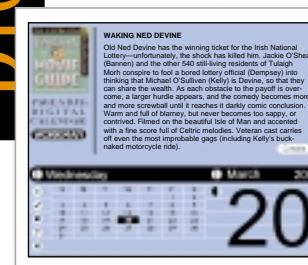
MOVIE GUIDE

WAKING NED DEVINE

Old Ned Devine has the winning ticket for the Irish National Lottery—unfortunately, the shock has killed him. Jackie O'Shea (Bannen) and the other 540 still-living residents of Tully Morh conspire to fool a board lottery official (Dempsey) into thinking that Michael O'Sullivan (Kelly) is Devine, so that they can share the wealth. As each obstacle to the payoff is overcome, a larger hurdle appears, and the comedy becomes more and more screwball until it reaches it darkly comic conclusion. Warm and full of blarney, but never becomes too sappy, or contrived. Filmed on the beautiful Isle of Man and accented with a fine score full of Celtric melodies. Veteran cast carries off even the most improbable gags (including Kelly's buck-naked motorcycle ride).

Wednesday

March

20